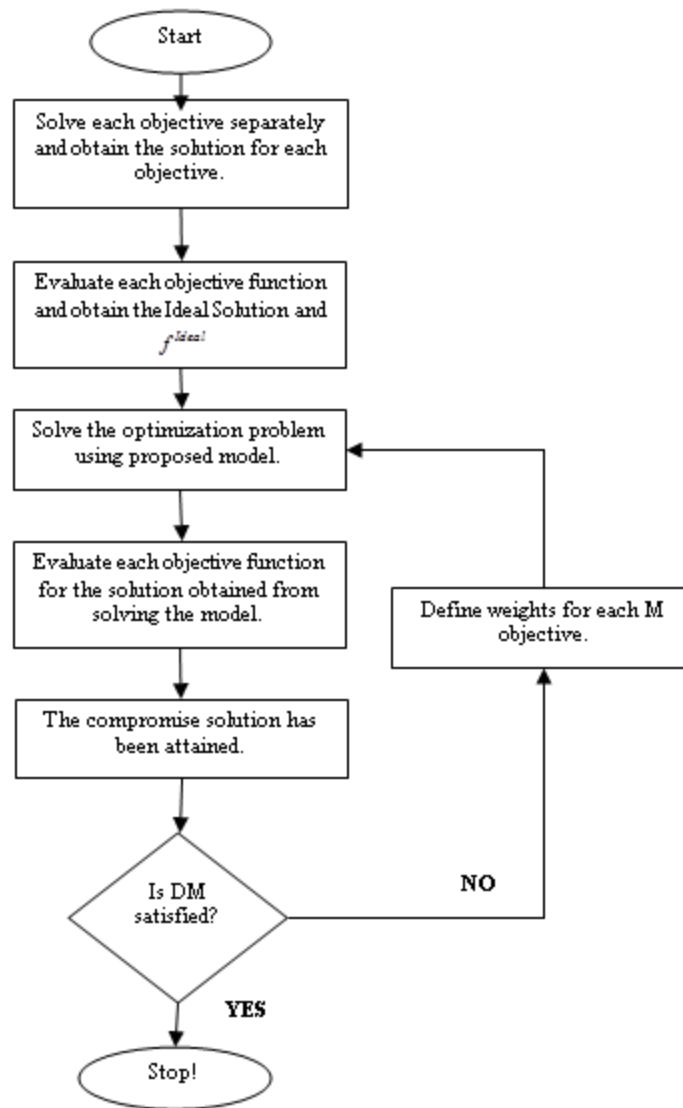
Start

Solve each objective separately and obtain the solution for each objective.

Evaluate each objective function and obtain the Ideal Solution and $f^{Ideal}$

Solve the optimization problem using proposed model.

Evaluate each objective function for the solution obtained from solving the model.

Define weights for each M objective.

The compromise solution has been attained.

Is DM satisfied?

NO

YES

Stop!